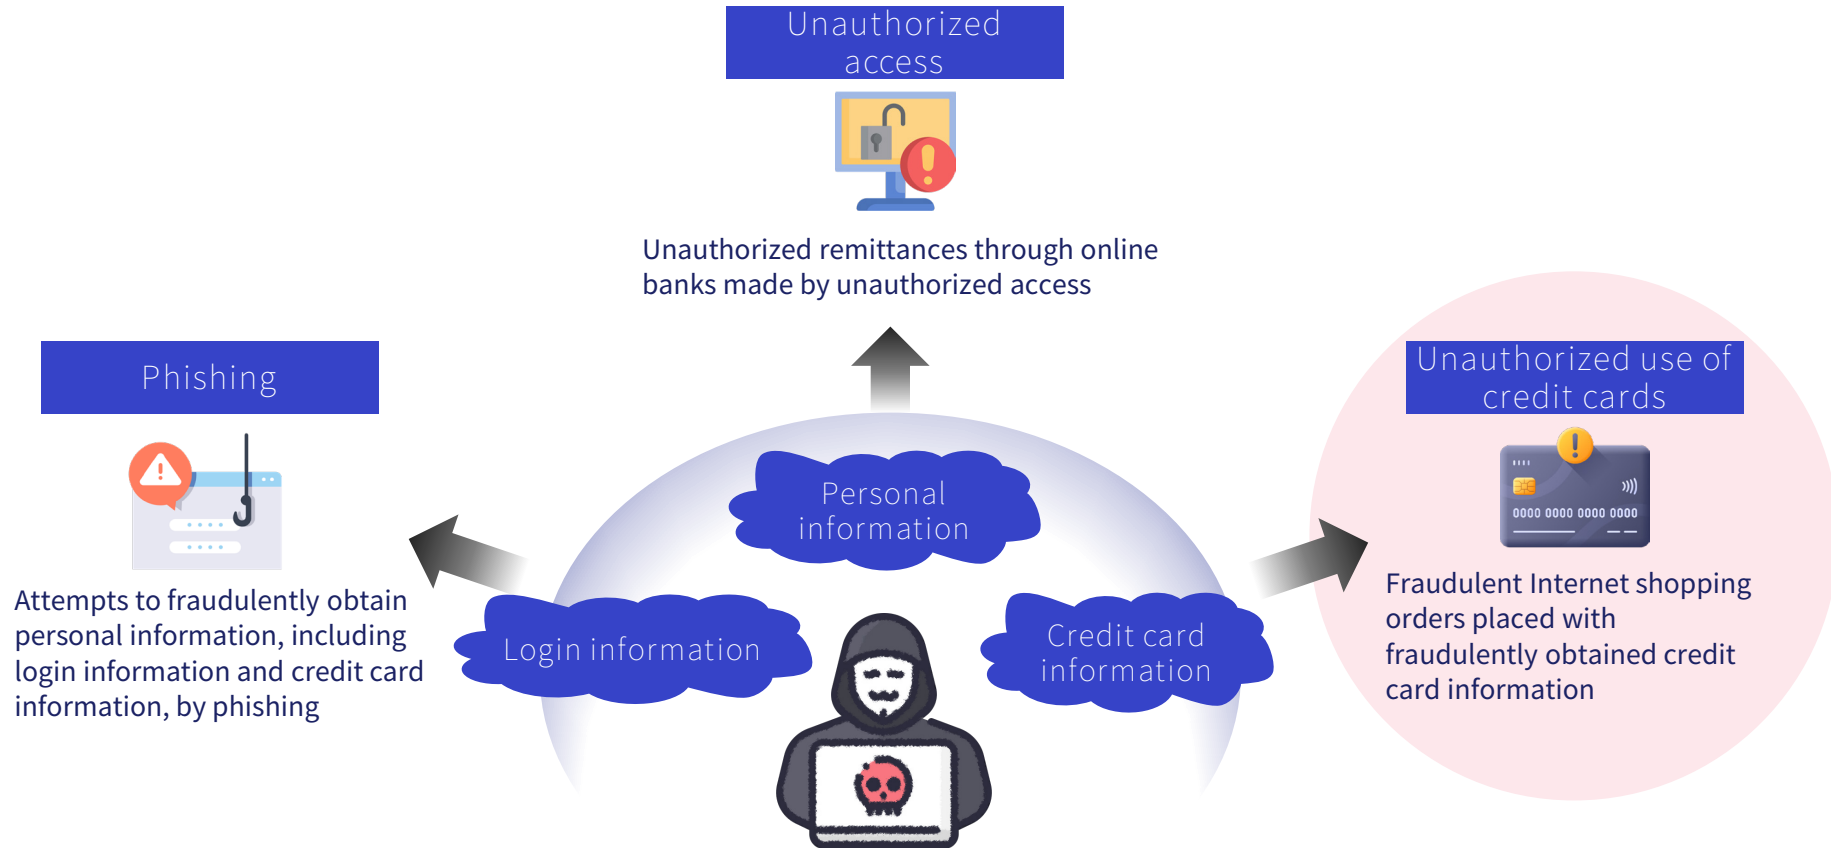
Unauthorized access

Unauthorized remittances through online banks made by unauthorized access

Phishing

Attempts to fraudulently obtain personal information, including login information and credit card information, by phishing

Personal information

Login information

Credit card information

Unauthorized use of credit cards

0000 0000 0000 0000

Fraudulent Internet shopping orders placed with fraudulently obtained credit card information